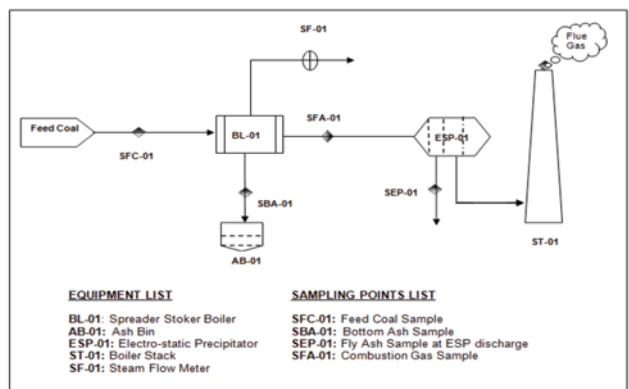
SF-01

Flue Gas

Feed Coal

SFC-01

BL-01

SFA-01

ESP-01

SEP-01

SBA-01

AB-01

ST-01

EQUIPMENT LIST

BL-01: Spreader Stoker Boiler
AB-01: Ash Bin
ESP-01: Electro-static Precipitator
ST-01: Boiler Stack
SF-01: Steam Flow Meter

SAMPLING POINTS LIST

SFC-01: Feed Coal Sample
SBA-01: Bottom Ash Sample
SEP-01: Fly Ash Sample at ESP discharge
SFA-01: Combustion Gas Sample